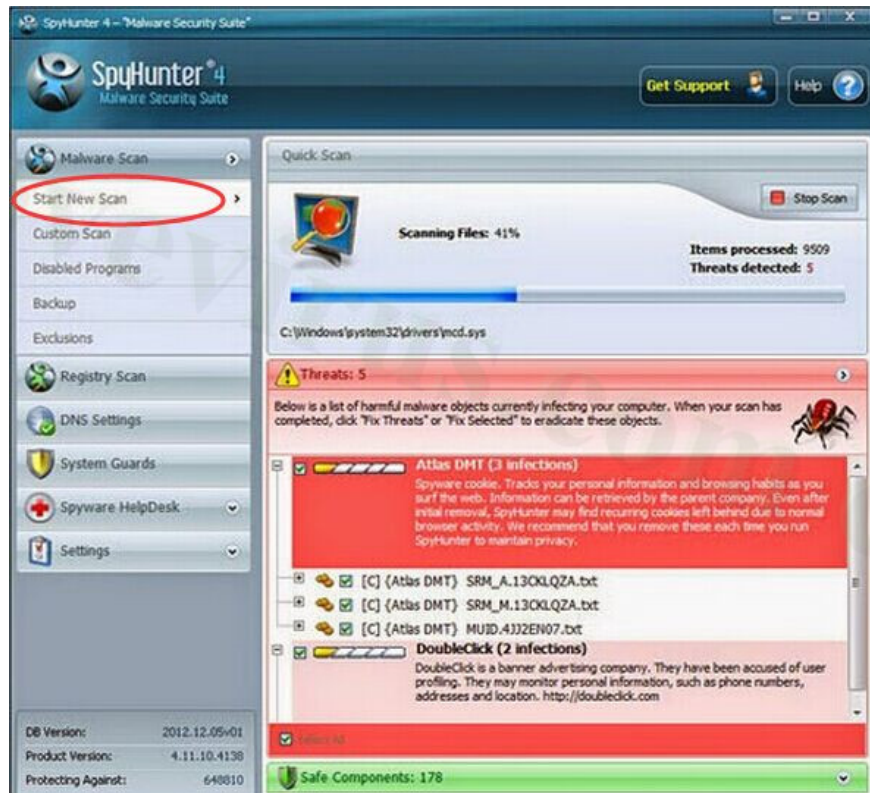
SpyHunter 4 – "Malware Security Suite"

SpyHunter 4
Malware Security Suite

Get Support

Help

Malware Scan

Start New Scan

Custom Scan

Disabled Programs

Backup

Exclusions

Registry Scan

DNS Settings

System Guards

Spyware HelpDesk

Settings

DB Version: 2012.12.05v01
Product Version: 4.11.10.4138
Protecting Against: 648810

Quick Scan

Stop Scan

Scanning Files: 41%

Items processed: 9509
Threats detected: 5

C:\Windows\system32\drivers\mcd.sys

Threats: 5

Below is a list of harmful malware objects currently infecting your computer. When your scan has completed, click "Fix Threats" or "Fix Selected" to eradicate these objects.

Atlas DMT (3 infections)
Spyware cookie. Tracks your personal information and browsing habits as you surf the web. Information can be retrieved by the parent company. Even after initial removal, SpyHunter may find recurring cookies left behind due to normal browser activity. We recommend that you remove these each time you run SpyHunter to maintain privacy.

[C] {Atlas DMT} SRM_A.13CKLQZA.txt
[C] {Atlas DMT} SRM_M.13CKLQZA.txt
[C] {Atlas DMT} MUID.4JJ2EN07.txt

DoubleClick (2 infections)
DoubleClick is a banner advertising company. They have been accused of user profiling. They may monitor personal information, such as phone numbers, addresses and location. http://doubleclick.com

Select All

Safe Components: 178